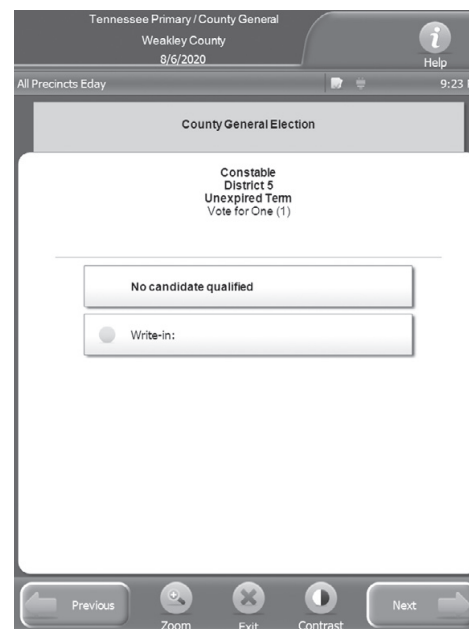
Tennessee Primary / County General
Weakley County
8/6/2020

Help

All Precincts Eday

9:23 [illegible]

County General Election

Constable
District 5
Unexpired Term
Vote for One (1)

No candidate qualified

Write-in:

Previous

Zoom

Exit

Contrast

Next